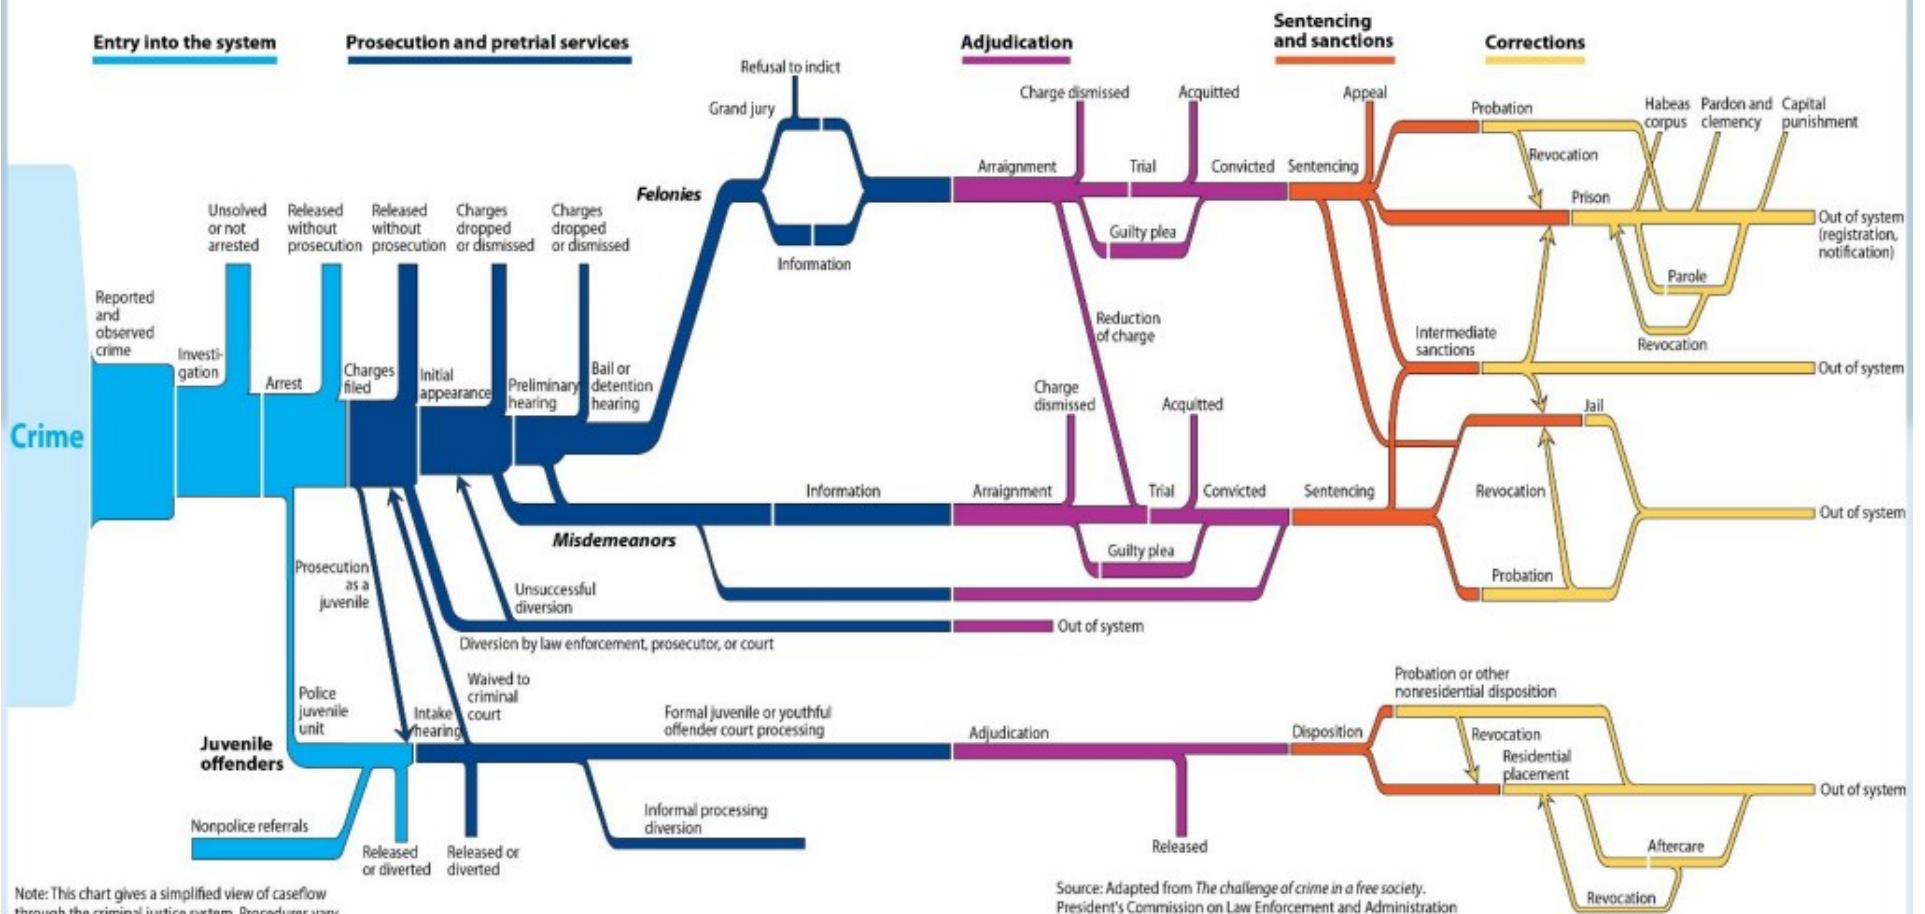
Entry into the system

Prosecution and pretrial services

Adjudication

Sentencing and sanctions

Corrections

Crime

Reported and observed crime

Investigation

Unsolved or not arrested

Arrest

Released without prosecution

Charges filed

Released without prosecution

Initial appearance

Charges dropped or dismissed

Preliminary hearing

Charges dropped or dismissed

Bail or detention hearing

Felonies

Refusal to indict

Grand jury

Information

Charge dismissed

Acquitted

Arraignment

Trial

Convicted

Guilty plea

Reduction of charge

Appeal

Sentencing

Probation

Revocation

Prison

Habeas corpus

Pardon and clemency

Capital punishment

Out of system (registration, notification)

Parole

Revocation

Intermediate sanctions

Out of system

Jail

Misdemeanors

Information

Charge dismissed

Acquitted

Arraignment

Trial

Convicted

Guilty plea

Sentencing

Revocation

Out of system

Probation

Prosecution as a juvenile

Unsuccessful diversion

Out of system

Diversion by law enforcement, prosecutor, or court

Police juvenile unit

Waived to criminal court

Intake hearing

Juvenile offenders

Formal juvenile or youthful offender court processing

Adjudication

Disposition

Probation or other nonresidential disposition

Revocation

Residential placement

Out of system

Nonpolice referrals

Released or diverted

Released or diverted

Informal processing diversion

Released

Aftercare

Revocation

Note: This chart gives a simplified view of caseflow through the criminal justice system. Procedures vary

Source: Adapted from The challenge of crime in a free society. President's Commission on Law Enforcement and Administration